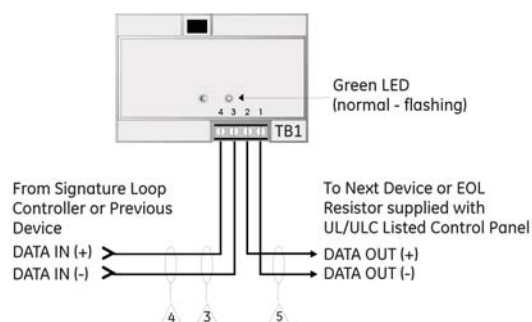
Green LED
(normal - flashing)

4 3 2 1

TB1

From Signature Loop Controller or Previous Device

DATA IN (+)

DATA IN (-)

To Next Device or EOL Resistor supplied with UL/ULC Listed Control Panel

DATA OUT (+)

DATA OUT (-)

4

3

5